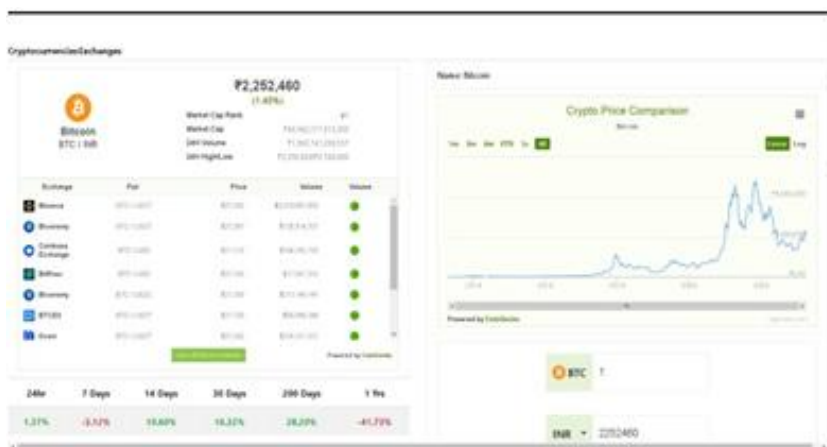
Cryptocurrencies&exchanges

Bitcoin
BTC / INR

₹2,252,460
(1.45%)

Market Cap Rank
Market Cap
24H Volume
24H High/Low

| Exchange | Pair | Price | Volume | Volume |
|---|---|---|---|---|
| Binance | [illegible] | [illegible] | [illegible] | |
| Bitvavo | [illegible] | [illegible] | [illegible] | |
| Coinbase Exchange | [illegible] | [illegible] | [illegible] | |
| Bitfinex | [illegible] | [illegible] | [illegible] | |
| Bitvavo | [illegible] | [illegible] | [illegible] | |
| BTCEX | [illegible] | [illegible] | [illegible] | |
| Gram | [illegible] | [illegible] | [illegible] | |

Powered by CoinGecko

| 24Hr | 7 Days | 14 Days | 30 Days | 200 Days | 1 Yrs |
|---|---|---|---|---|---|
| 1.37% | -3.12% | 10.60% | 18.33% | 28.20% | -41.73% |

Name: Bitcoin

Crypto Price Comparison

Powered by CoinGecko

BTC 1

INR 2252460